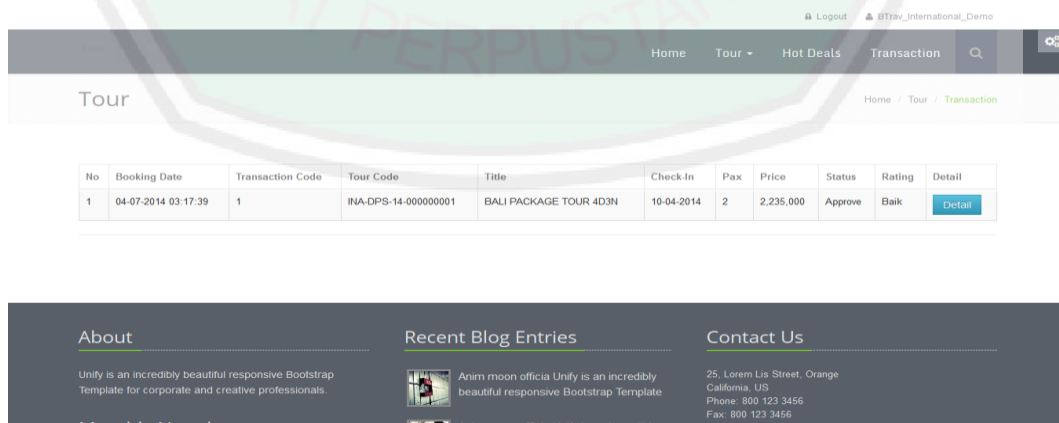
Logout BTrav_International_Demo

Home Tour Hot Deals Transaction

Tour

Home / Tour / Transaction

| No | Booking Date | Transaction Code | Tour Code | Title | Check-In | Pax | Price | Status | Rating | Detail |
|---|---|---|---|---|---|---|---|---|---|---|
| 1 | 04-07-2014 03:17:39 | 1 | INA-DPS-14-000000001 | BALI PACKAGE TOUR 4D3N | 10-04-2014 | 2 | 2,235,000 | Approve | Baik | Detail |

About

Unify is an incredibly beautiful responsive Bootstrap Template for corporate and creative professionals.

Recent Blog Entries

Anim moon officia Unify is an incredibly beautiful responsive Bootstrap Template

Contact Us

25, Lorem Lis Street, Orange
California, US
Phone: 800 123 3456
Fax: 800 123 3456